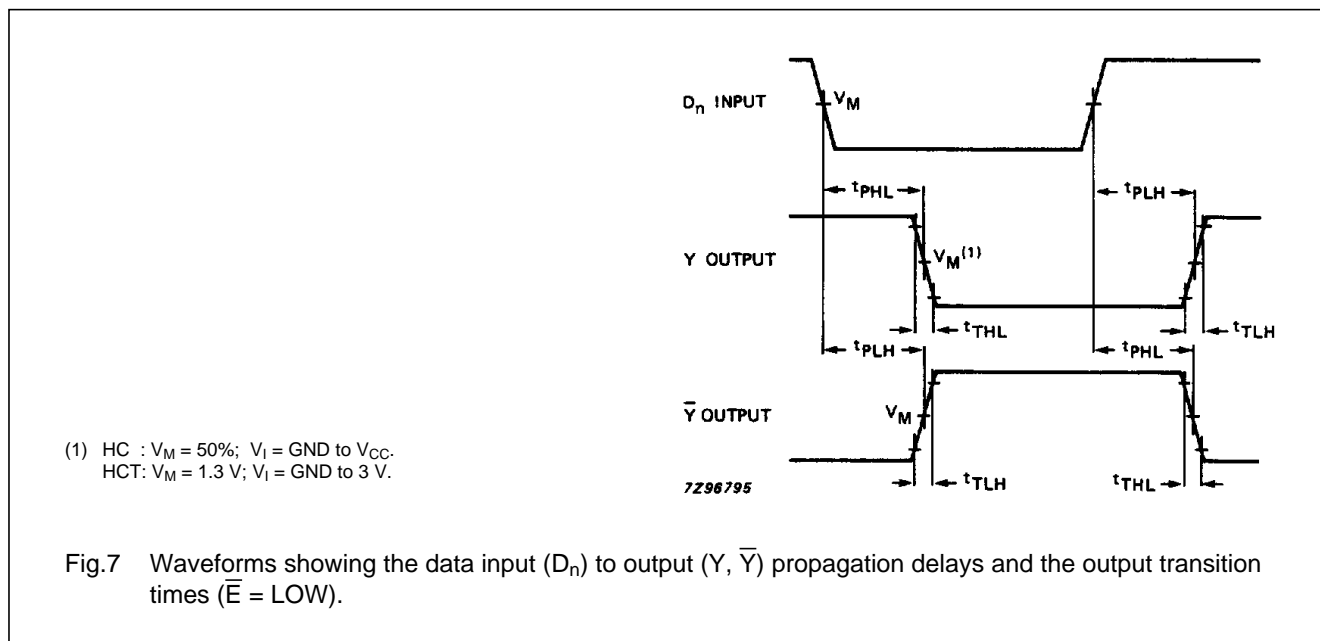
$D_n$ INPUT

$V_M$

$t_{PHL}$

$t_{PLH}$

Y OUTPUT

$V_M^{(1)}$

$t_{THL}$

$t_{TLH}$

$t_{PLH}$

$t_{PHL}$

$\overline{Y}$ OUTPUT

$V_M$

(1) HC : $V_M$ = 50%; $V_I$ = GND to $V_{CC}$.
HCT: $V_M$ = 1.3 V; $V_I$ = GND to 3 V.

7Z96795

$t_{TLH}$

$t_{THL}$

Fig.7 Waveforms showing the data input ($D_n$) to output (Y, $\overline{Y}$) propagation delays and the output transition times ($\overline{E}$ = LOW).